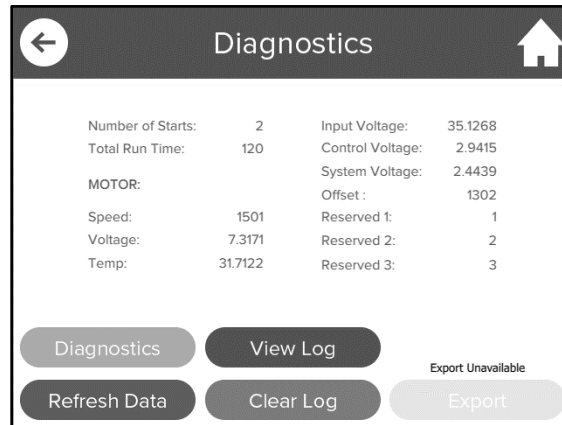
Diagnostics

Number of Starts: 2
Total Run Time: 120
MOTOR:
Speed: 1501
Voltage: 7.3171
Temp: 31.7122

Input Voltage: 35.1268
Control Voltage: 2.9415
System Voltage: 2.4439
Offset : 1302
Reserved 1: 1
Reserved 2: 2
Reserved 3: 3

Diagnostics
View Log
Export Unavailable
Refresh Data
Clear Log
Export